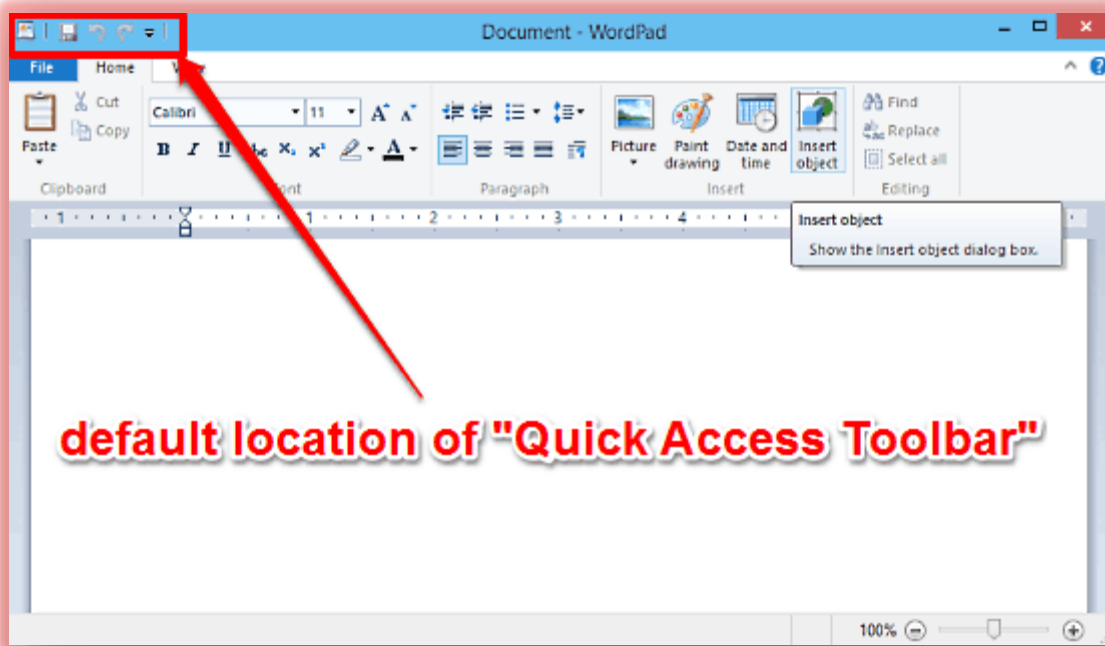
Document - WordPad

File Home V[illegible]

Paste Cut Copy Clipboard

Calibri 11 B I U abc $x_2$ $x^2$ A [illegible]ont

Paragraph

Picture Paint drawing Date and time Insert object Insert

Find Replace Select all Editing

1 1 2 3 4

Insert object
Show the Insert object dialog box.

default location of "Quick Access Toolbar"

100%